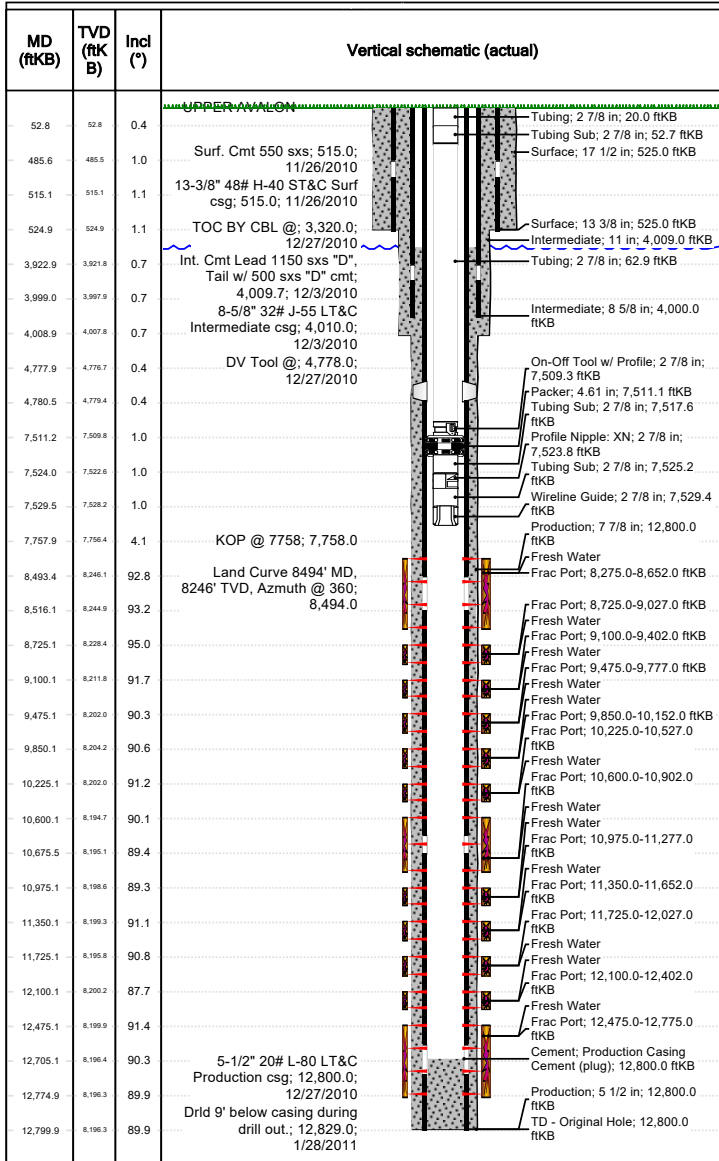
| MD (ftKB) | TVD (ftKB) | Incl (°) | Vertical schematic (actual) |
|---|---|---|---|
| 52.8 | 52.8 | 0.4 | |
| 485.6 | 485.5 | 1.0 | |
| 515.1 | 515.1 | 1.1 | |
| 524.9 | 524.9 | 1.1 | |
| 3,922.9 | 3,921.8 | 0.7 | |
| 3,999.0 | 3,997.9 | 0.7 | |
| 4,008.9 | 4,007.8 | 0.7 | |
| 4,777.9 | 4,776.7 | 0.4 | |
| 4,780.5 | 4,779.4 | 0.4 | |
| 7,511.2 | 7,509.8 | 1.0 | |
| 7,524.0 | 7,522.6 | 1.0 | |
| 7,529.5 | 7,528.2 | 1.0 | |
| 7,757.9 | 7,756.4 | 4.1 | |
| 8,493.4 | 8,246.1 | 92.8 | |
| 8,516.1 | 8,244.9 | 93.2 | |
| 8,725.1 | 8,228.4 | 95.0 | |
| 9,100.1 | 8,211.8 | 91.7 | |
| 9,475.1 | 8,202.0 | 90.3 | |
| 9,850.1 | 8,204.2 | 90.6 | |
| 10,225.1 | 8,202.0 | 91.2 | |
| 10,600.1 | 8,194.7 | 90.1 | |
| 10,675.5 | 8,195.1 | 89.4 | |
| 10,975.1 | 8,198.6 | 89.3 | |
| 11,350.1 | 8,199.3 | 91.1 | |
| 11,725.1 | 8,195.8 | 90.8 | |
| 12,100.1 | 8,200.2 | 87.7 | |
| 12,475.1 | 8,199.9 | 91.4 | |
| 12,705.1 | 8,196.4 | 90.3 | |
| 12,774.9 | 8,196.3 | 89.9 | |
| 12,799.9 | 8,196.3 | 89.9 | |

UPPER AVALON

Surf. Cmt 550 sxs; 515.0; 11/26/2010
13-3/8" 48# H-40 ST&C Surf csg; 515.0; 11/26/2010
TOC BY CBL @; 3,320.0; 12/27/2010
Int. Cmt Lead 1150 sxs "D", Tail w/ 500 sxs "D" cmt; 4,009.7; 12/3/2010
8-5/8" 32# J-55 LT&C Intermediate csg; 4,010.0; 12/3/2010
DV Tool @; 4,778.0; 12/27/2010
KOP @ 7758; 7,758.0
Land Curve 8494' MD, 8246' TVD, Azmuth @ 360; 8,494.0
5-1/2" 20# L-80 LT&C Production csg; 12,800.0; 12/27/2010
Drld 9' below casing during drill out.; 12,829.0; 1/28/2011

Tubing; 2 7/8 in; 20.0 ftKB
Tubing Sub; 2 7/8 in; 52.7 ftKB
Surface; 17 1/2 in; 525.0 ftKB
Surface; 13 3/8 in; 525.0 ftKB
Intermediate; 11 in; 4,009.0 ftKB
Tubing; 2 7/8 in; 62.9 ftKB
Intermediate; 8 5/8 in; 4,000.0 ftKB
On-Off Tool w/ Profile; 2 7/8 in; 7,509.3 ftKB
Packer; 4.61 in; 7,511.1 ftKB
Tubing Sub; 2 7/8 in; 7,517.6 ftKB
Profile Nipple: XN; 2 7/8 in; 7,523.8 ftKB
Tubing Sub; 2 7/8 in; 7,525.2 ftKB
Wireline Guide; 2 7/8 in; 7,529.4 ftKB
Production; 7 7/8 in; 12,800.0 ftKB
Fresh Water
Frac Port; 8,275.0-8,652.0 ftKB
Frac Port; 8,725.0-9,027.0 ftKB
Fresh Water
Frac Port; 9,100.0-9,402.0 ftKB
Fresh Water
Frac Port; 9,475.0-9,777.0 ftKB
Fresh Water
Fresh Water
Frac Port; 9,850.0-10,152.0 ftKB
Frac Port; 10,225.0-10,527.0 ftKB
Fresh Water
Frac Port; 10,600.0-10,902.0 ftKB
Fresh Water
Fresh Water
Frac Port; 10,975.0-11,277.0 ftKB
Fresh Water
Frac Port; 11,350.0-11,652.0 ftKB
Frac Port; 11,725.0-12,027.0 ftKB
Fresh Water
Fresh Water
Frac Port; 12,100.0-12,402.0 ftKB
Fresh Water
Frac Port; 12,475.0-12,775.0 ftKB
Cement; Production Casing Cement (plug); 12,800.0 ftKB
Production; 5 1/2 in; 12,800.0 ftKB
TD - Original Hole; 12,800.0 ftKB